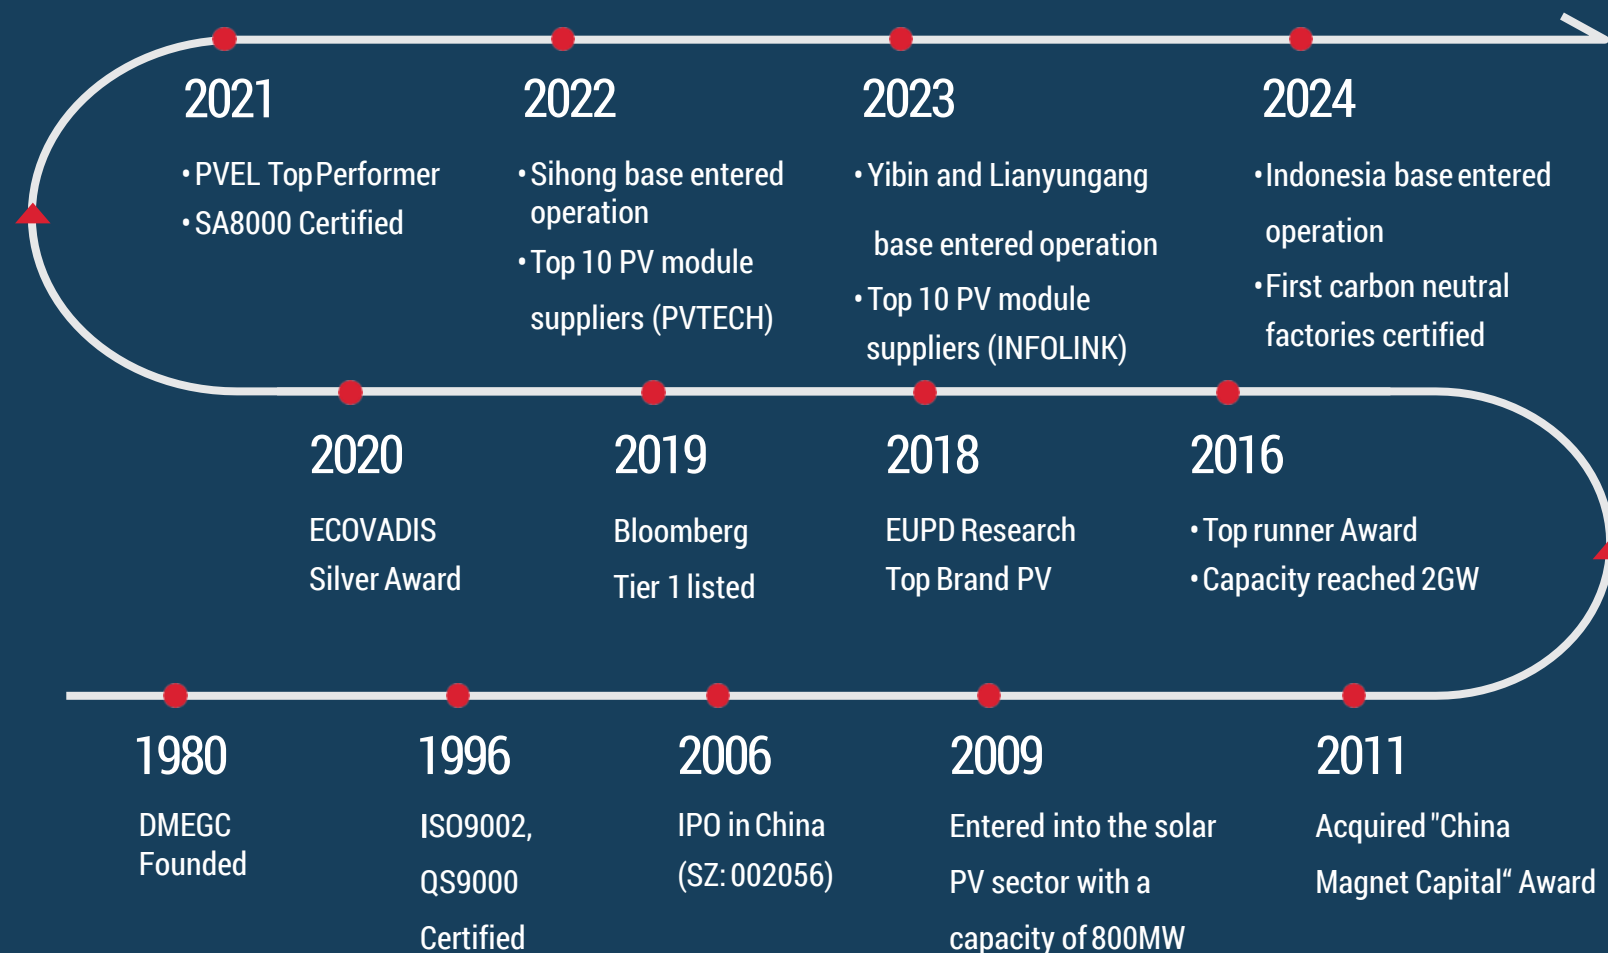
2021

• PVEL Top Performer
• SA8000 Certified

2022

• Sihong base entered operation
• Top 10 PV module suppliers (PVTECH)

2023

• Yibin and Lianyungang base entered operation
• Top 10 PV module suppliers (INFOLINK)

2024

• Indonesia base entered operation
• First carbon neutral factories certified

2020

ECOVADIS Silver Award

2019

Bloomberg Tier 1 listed

2018

EUPD Research Top Brand PV

2016

• Top runner Award
• Capacity reached 2GW

1980

DMEGC Founded

1996

ISO9002, QS9000 Certified

2006

IPO in China (SZ: 002056)

2009

Entered into the solar PV sector with a capacity of 800MW

2011

Acquired "China Magnet Capital“ Award